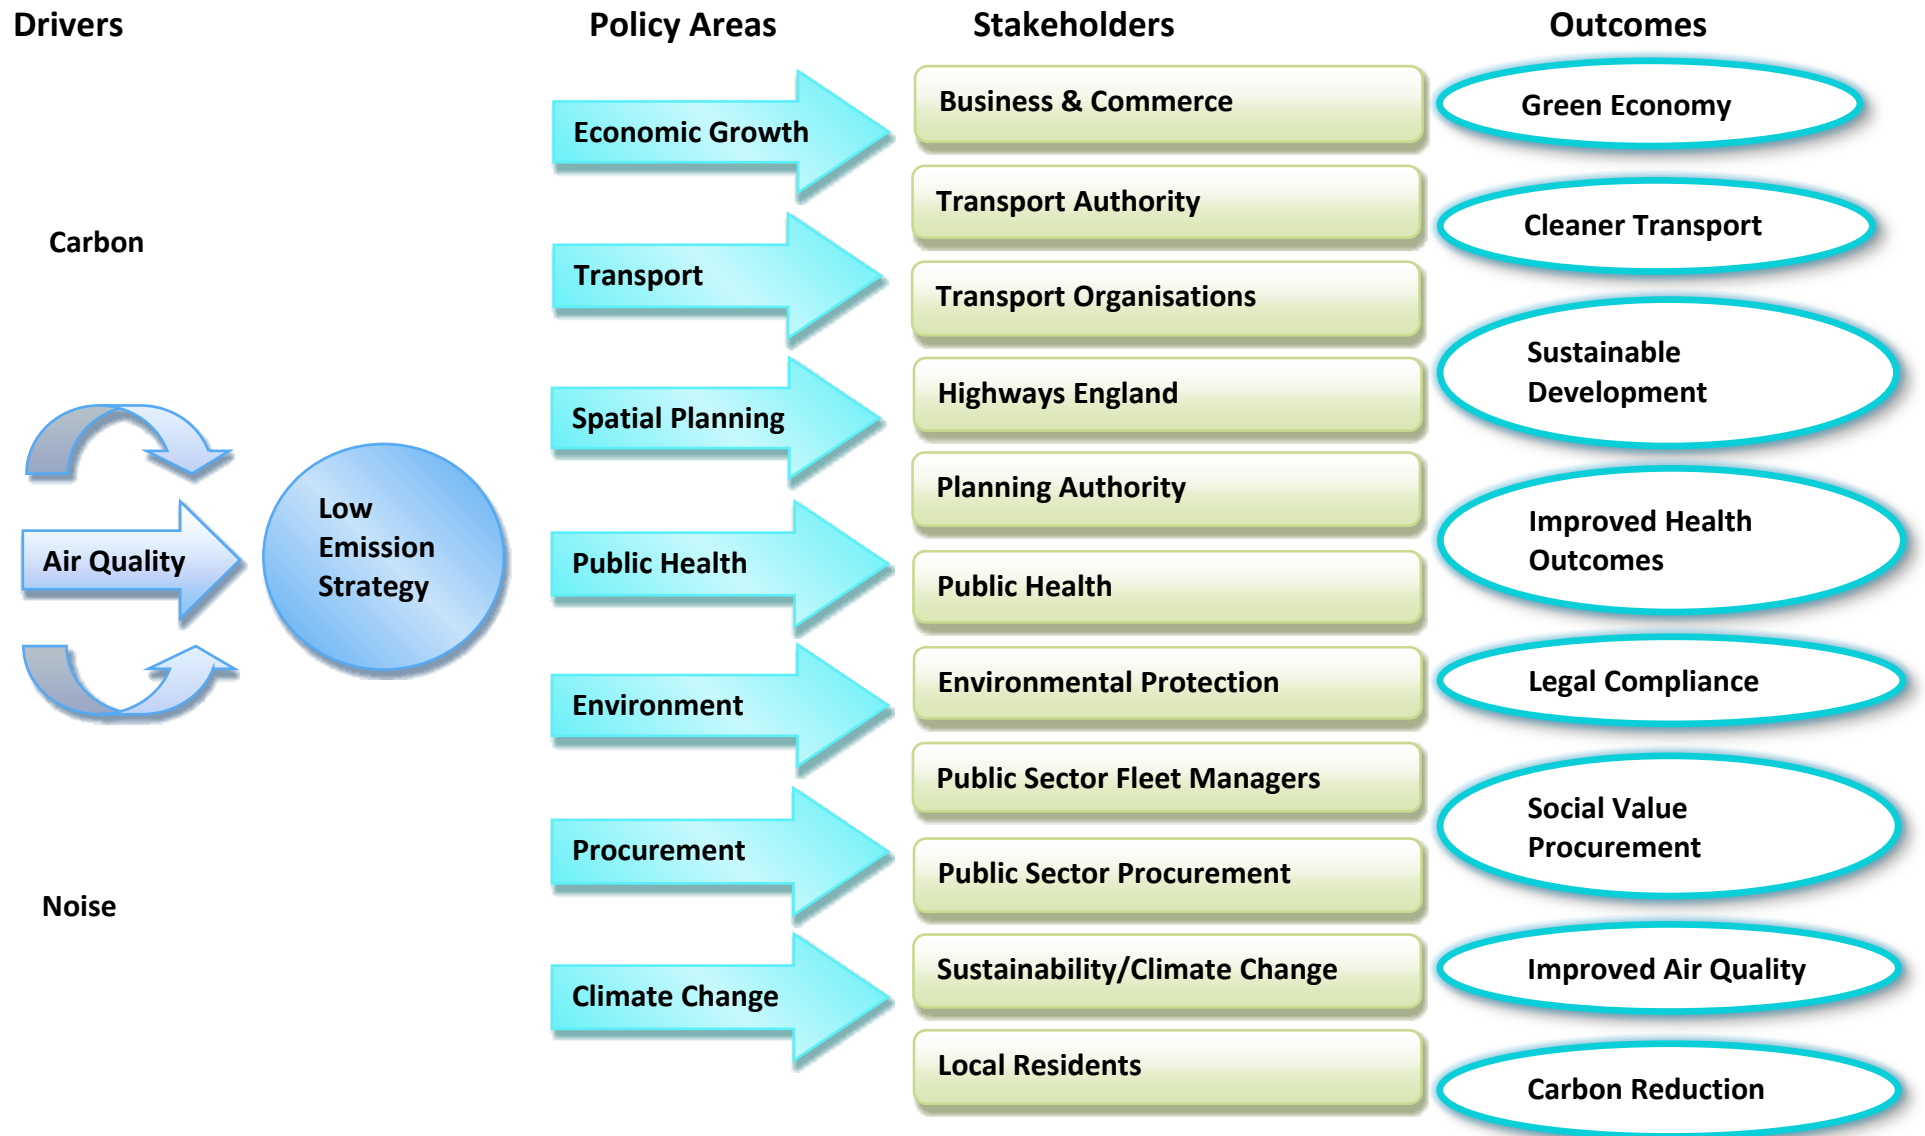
Drivers

Carbon

Air Quality

Noise

Low Emission Strategy

Policy Areas

Economic Growth

Transport

Spatial Planning

Public Health

Environment

Procurement

Climate Change

Stakeholders

Business & Commerce

Transport Authority

Transport Organisations

Highways England

Planning Authority

Public Health

Environmental Protection

Public Sector Fleet Managers

Public Sector Procurement

Sustainability/Climate Change

Local Residents

Outcomes

Green Economy

Cleaner Transport

Sustainable Development

Improved Health Outcomes

Legal Compliance

Social Value Procurement

Improved Air Quality

Carbon Reduction